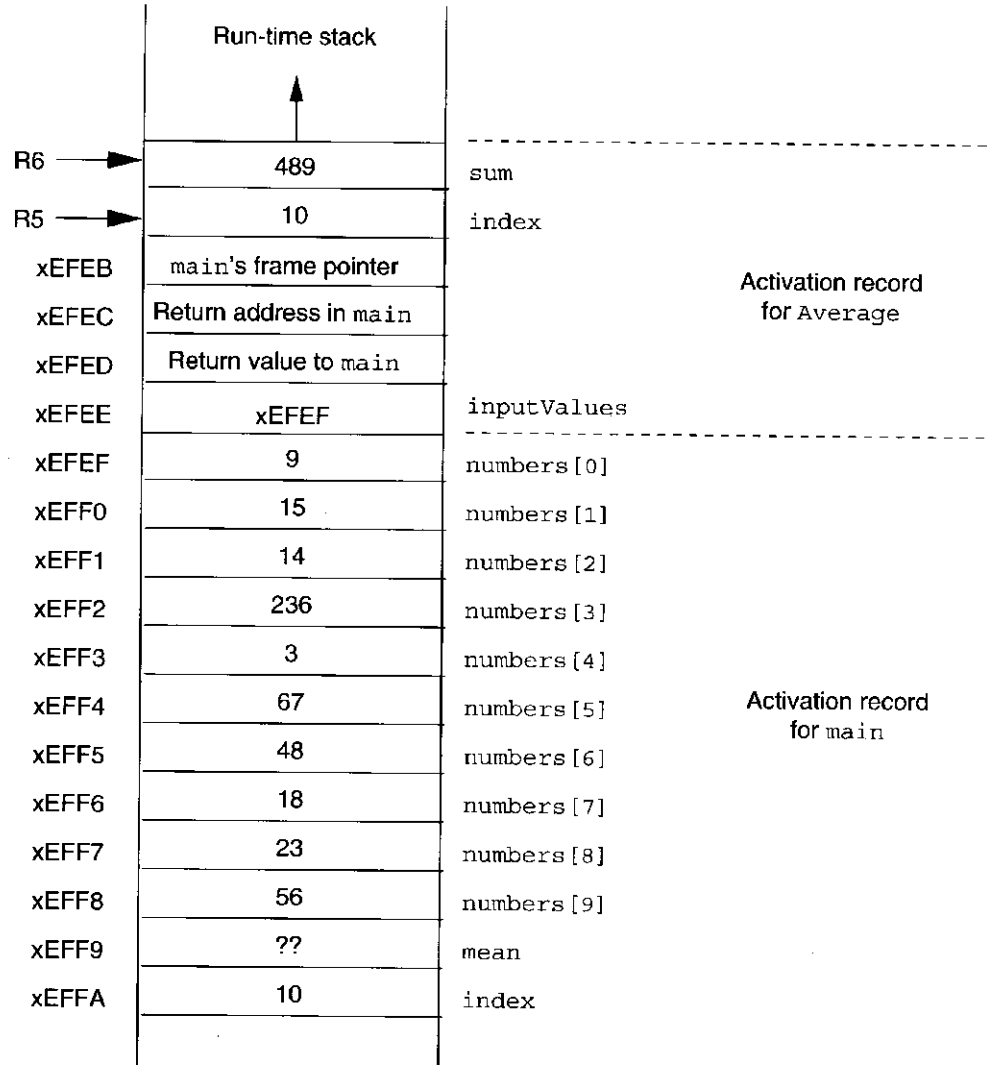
Run-time stack

R6 489 sum
R5 10 index
xEFEB main's frame pointer
xEFEC Return address in main
xEFED Return value to main
xEFEE xEFEF inputValues

Activation record for Average

xEFEF 9 numbers[0]
xEFF0 15 numbers[1]
xEFF1 14 numbers[2]
xEFF2 236 numbers[3]
xEFF3 3 numbers[4]
xEFF4 67 numbers[5]
xEFF5 48 numbers[6]
xEFF6 18 numbers[7]
xEFF7 23 numbers[8]
xEFF8 56 numbers[9]
xEFF9 ?? mean
xEFFA 10 index

Activation record for main